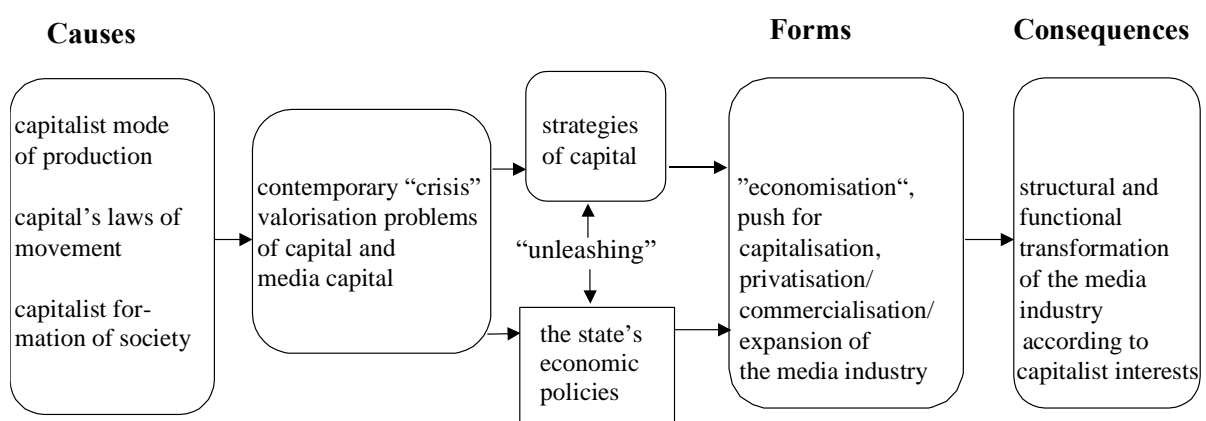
**Causes**

**Forms**

**Consequences**

capitalist mode of production

capital's laws of movement

capitalist formation of society

contemporary "crisis" valorisation problems of capital and media capital

strategies of capital

"unleashing"

the state's economic policies

"economisation", push for capitalisation, privatisation/ commercialisation/ expansion of the media industry

structural and functional transformation of the media industry according to capitalist interests